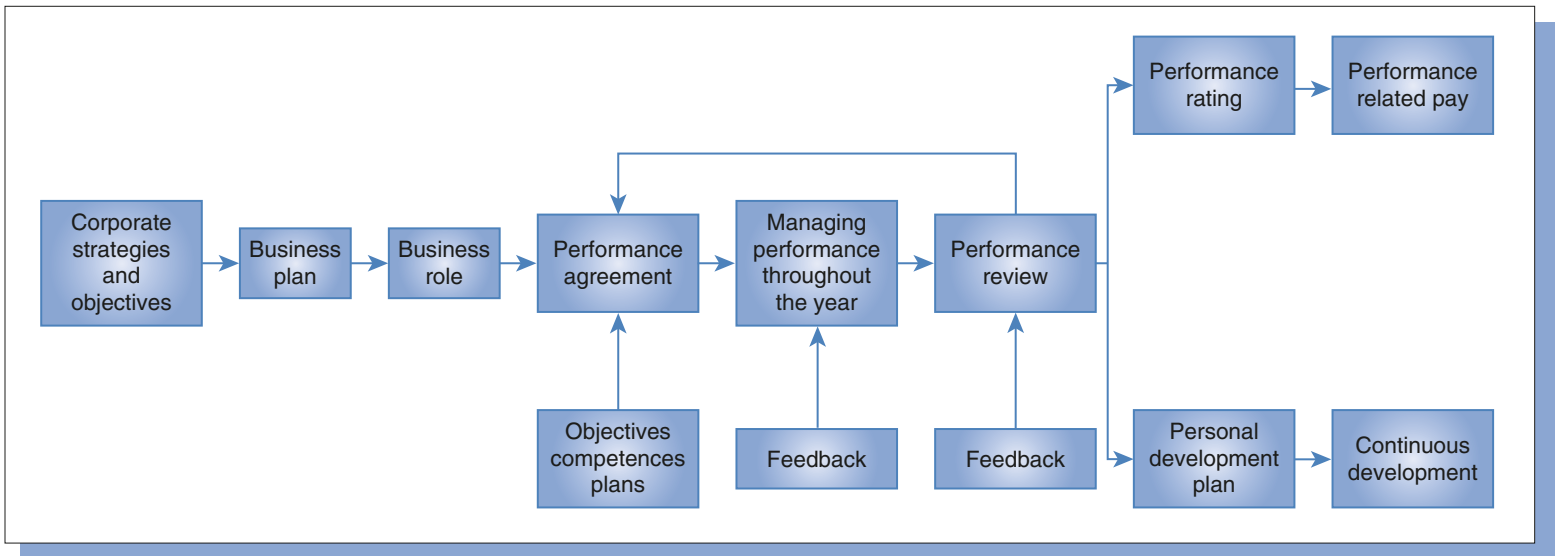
Performance rating

Performance related pay

Corporate strategies and objectives

Business plan

Business role

Performance agreement

Managing performance throughout the year

Performance review

Objectives competences plans

Feedback

Feedback

Personal development plan

Continuous development